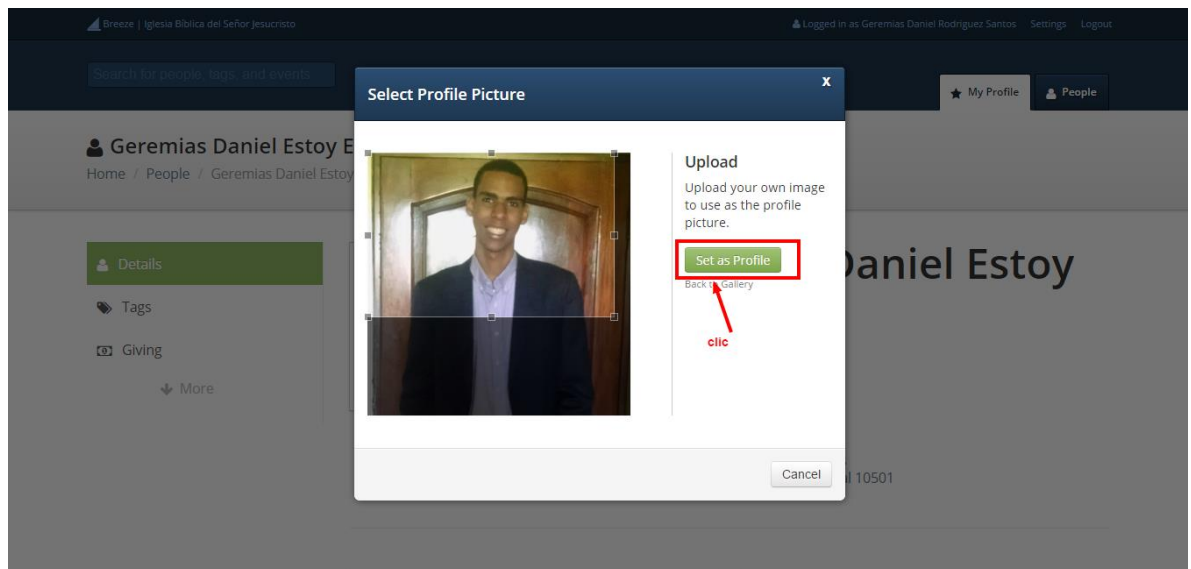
Breeze | Iglesia Bíblica del Señor Jesucristo

Logged in as Geremias Daniel Rodriguez Santos Settings Logout

Search for people, tags, and events

My Profile People

Geremias Daniel Estoy E

Home / People / Geremias Daniel Estoy

Details

Tags

Giving

More

Select Profile Picture

x

Upload

Upload your own image to use as the profile picture.

Set as Profile

Back to Gallery

clic

Daniel Estoy

l 10501

Cancel